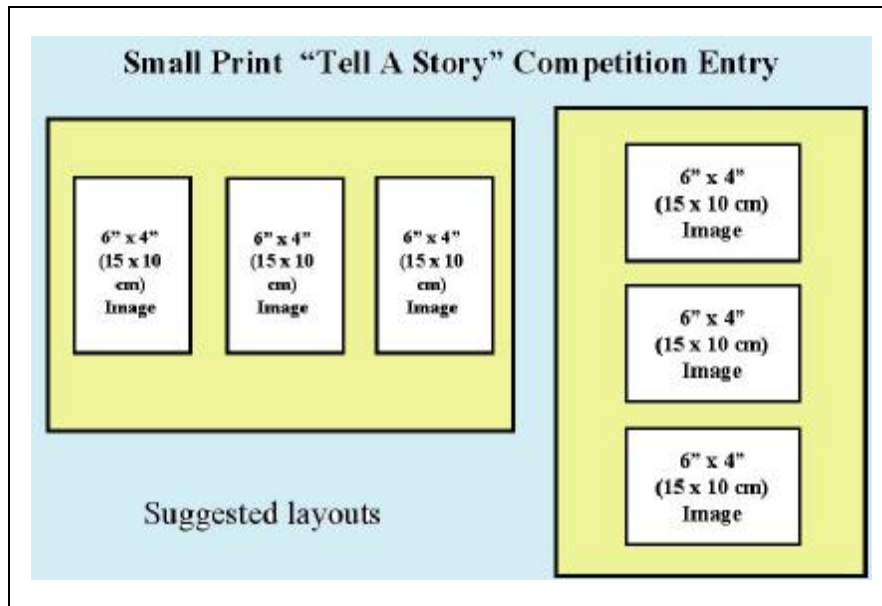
Small Print "Tell A Story" Competition Entry

6" x 4" (15 x 10 cm) Image

6" x 4" (15 x 10 cm) Image

6" x 4" (15 x 10 cm) Image

6" x 4" (15 x 10 cm) Image

6" x 4" (15 x 10 cm) Image

6" x 4" (15 x 10 cm) Image

Suggested layouts